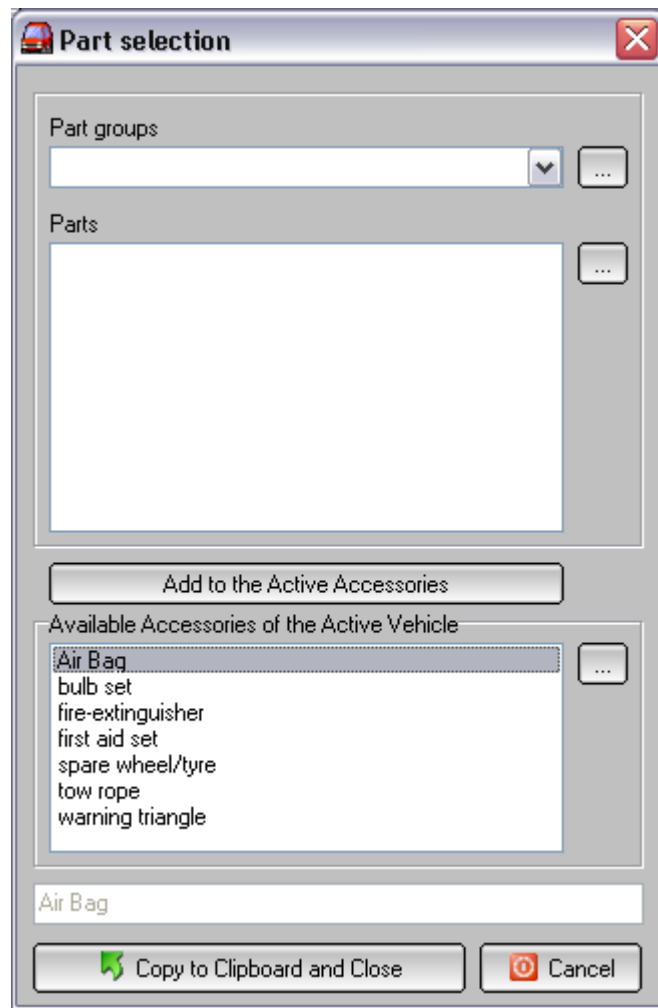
Part selection

Part groups

...

Parts

...

Add to the Active Accessories

Available Accessories of the Active Vehicle

Air Bag
bulb set
fire-extinguisher
first aid set
spare wheel/tyre
tow rope
warning triangle

...

Air Bag

Copy to Clipboard and Close

Cancel